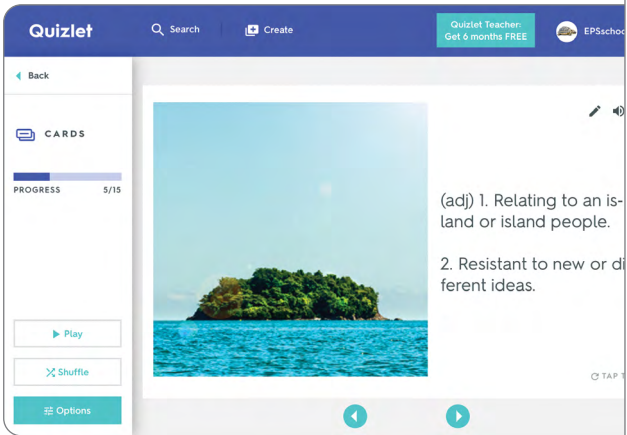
Quizlet

Search

Create

Quizlet Teacher: Get 6 months FREE

EPSschoo

Back

CARDS

PROGRESS 5/15

Play

Shuffle

Options

(adj) 1. Relating to an island or island people.

2. Resistant to new or di ferent ideas.

TAP T